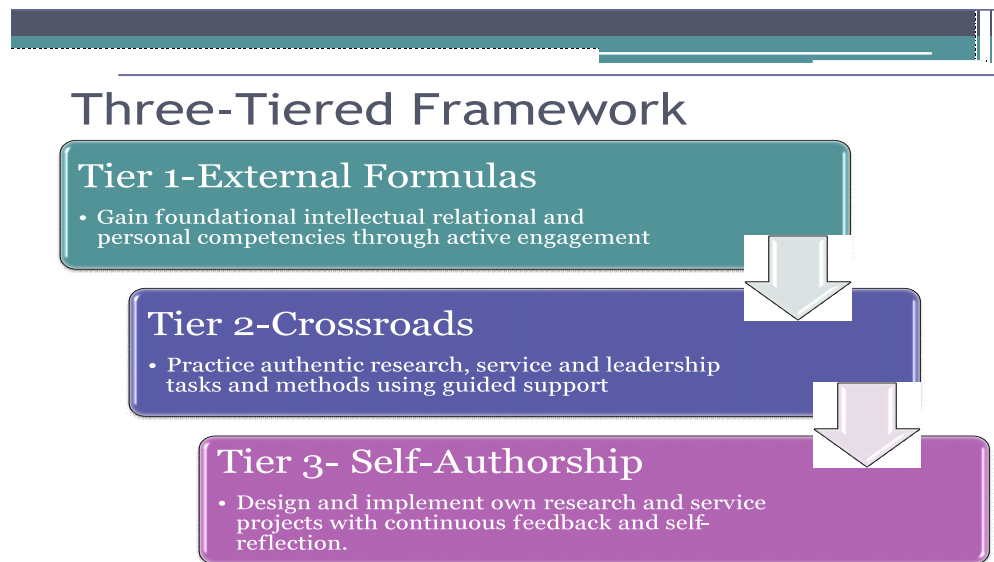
Three-Tiered Framework

Tier 1-External Formulas

• Gain foundational intellectual relational and personal competencies through active engagement

Tier 2-Crossroads

• Practice authentic research, service and leadership tasks and methods using guided support

Tier 3- Self-Authorship

• Design and implement own research and service projects with continuous feedback and self-reflection.